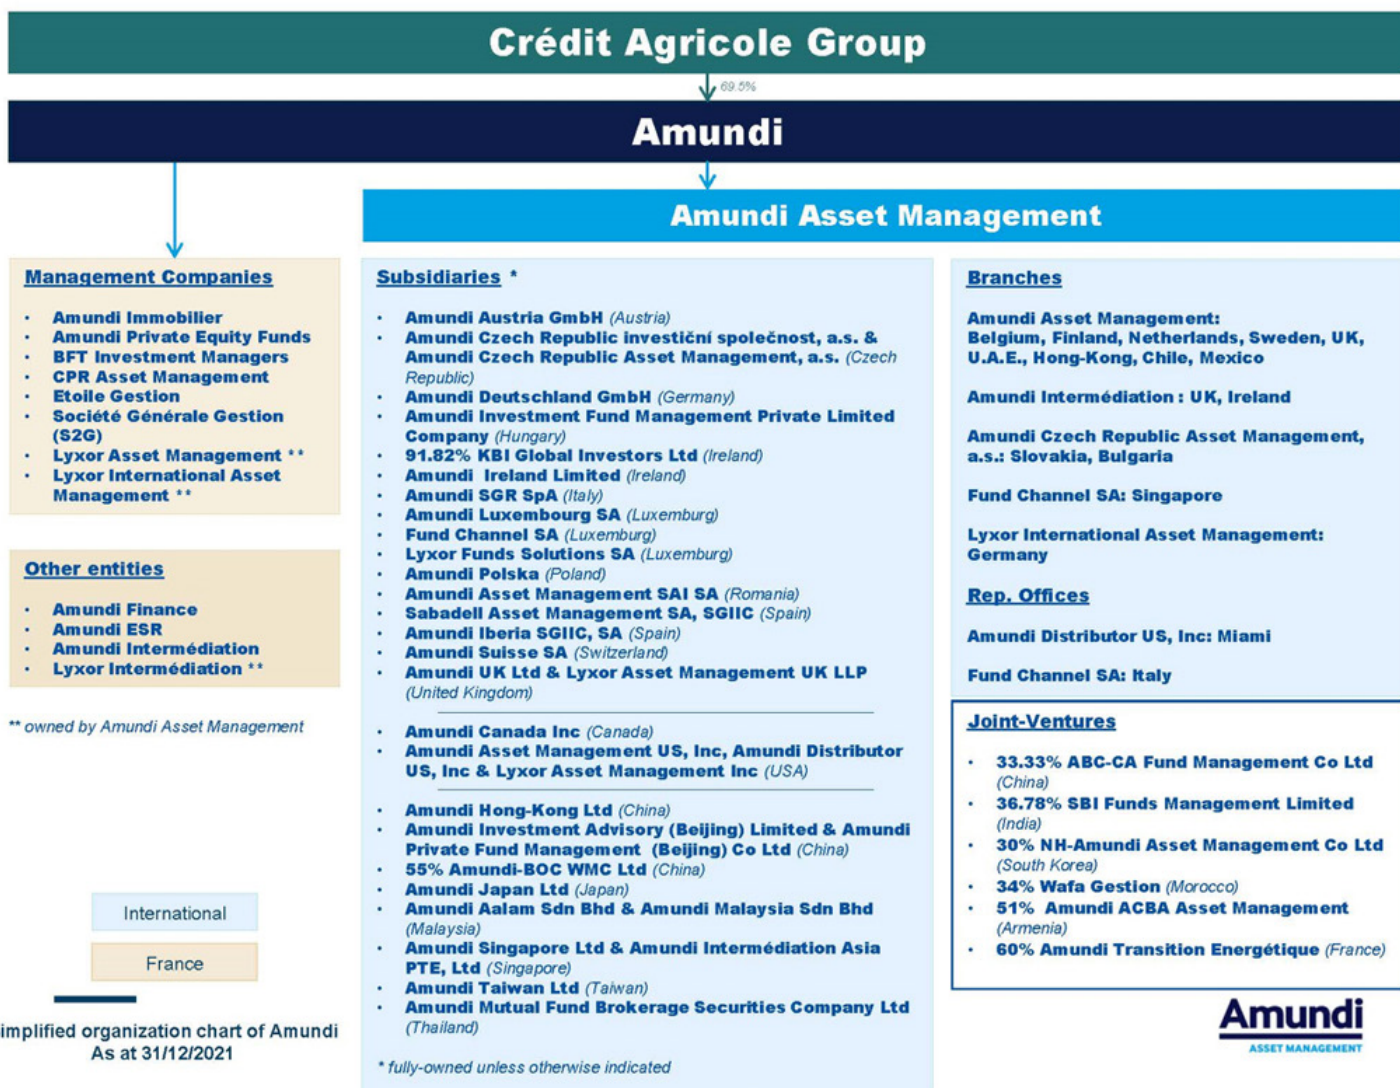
Crédit Agricole Group

69.5%

Amundi

Amundi Asset Management

Management Companies

- Amundi Immobilier
- Amundi Private Equity Funds
- BFT Investment Managers
- CPR Asset Management
- Etoile Gestion
- Société Générale Gestion (S2G)
- Lyxor Asset Management **
- Lyxor International Asset Management **

Other entities

- Amundi Finance
- Amundi ESR
- Amundi Intermédiation
- Lyxor Intermédiation **

** owned by Amundi Asset Management

International

France

implified organization chart of Amundi
As at 31/12/2021

Subsidiaries *

- Amundi Austria GmbH (Austria)
- Amundi Czech Republic investiční společnost, a.s. & Amundi Czech Republic Asset Management, a.s. (Czech Republic)
- Amundi Deutschland GmbH (Germany)
- Amundi Investment Fund Management Private Limited Company (Hungary)
- 91.82% KBI Global Investors Ltd (Ireland)
- Amundi Ireland Limited (Ireland)
- Amundi SGR SpA (Italy)
- Amundi Luxembourg SA (Luxemburg)
- Fund Channel SA (Luxemburg)
- Lyxor Funds Solutions SA (Luxemburg)
- Amundi Polska (Poland)
- Amundi Asset Management SAI SA (Romania)
- Sabadell Asset Management SA, SGIIC (Spain)
- Amundi Iberia SGIIC, SA (Spain)
- Amundi Suisse SA (Switzerland)
- Amundi UK Ltd & Lyxor Asset Management UK LLP (United Kingdom)

- Amundi Canada Inc (Canada)
- Amundi Asset Management US, Inc, Amundi Distributor US, Inc & Lyxor Asset Management Inc (USA)

- Amundi Hong-Kong Ltd (China)
- Amundi Investment Advisory (Beijing) Limited & Amundi Private Fund Management (Beijing) Co Ltd (China)
- 55% Amundi-BOC WMC Ltd (China)
- Amundi Japan Ltd (Japan)
- Amundi Aalam Sdn Bhd & Amundi Malaysia Sdn Bhd (Malaysia)
- Amundi Singapore Ltd & Amundi Intermédiation Asia PTE, Ltd (Singapore)
- Amundi Taiwan Ltd (Taiwan)
- Amundi Mutual Fund Brokerage Securities Company Ltd (Thailand)

* fully-owned unless otherwise indicated

Branches

Amundi Asset Management: Belgium, Finland, Netherlands, Sweden, UK, U.A.E., Hong-Kong, Chile, Mexico

Amundi Intermédiation : UK, Ireland

Amundi Czech Republic Asset Management, a.s.: Slovakia, Bulgaria

Fund Channel SA: Singapore

Lyxor International Asset Management: Germany

Rep. Offices

Amundi Distributor US, Inc: Miami

Fund Channel SA: Italy

Joint-Ventures

- 33.33% ABC-CA Fund Management Co Ltd (China)
- 36.78% SBI Funds Management Limited (India)
- 30% NH-Amundi Asset Management Co Ltd (South Korea)
- 34% Wafa Gestion (Morocco)
- 51% Amundi ACBA Asset Management (Armenia)
- 60% Amundi Transition Energétique (France)

Amundi
ASSET MANAGEMENT